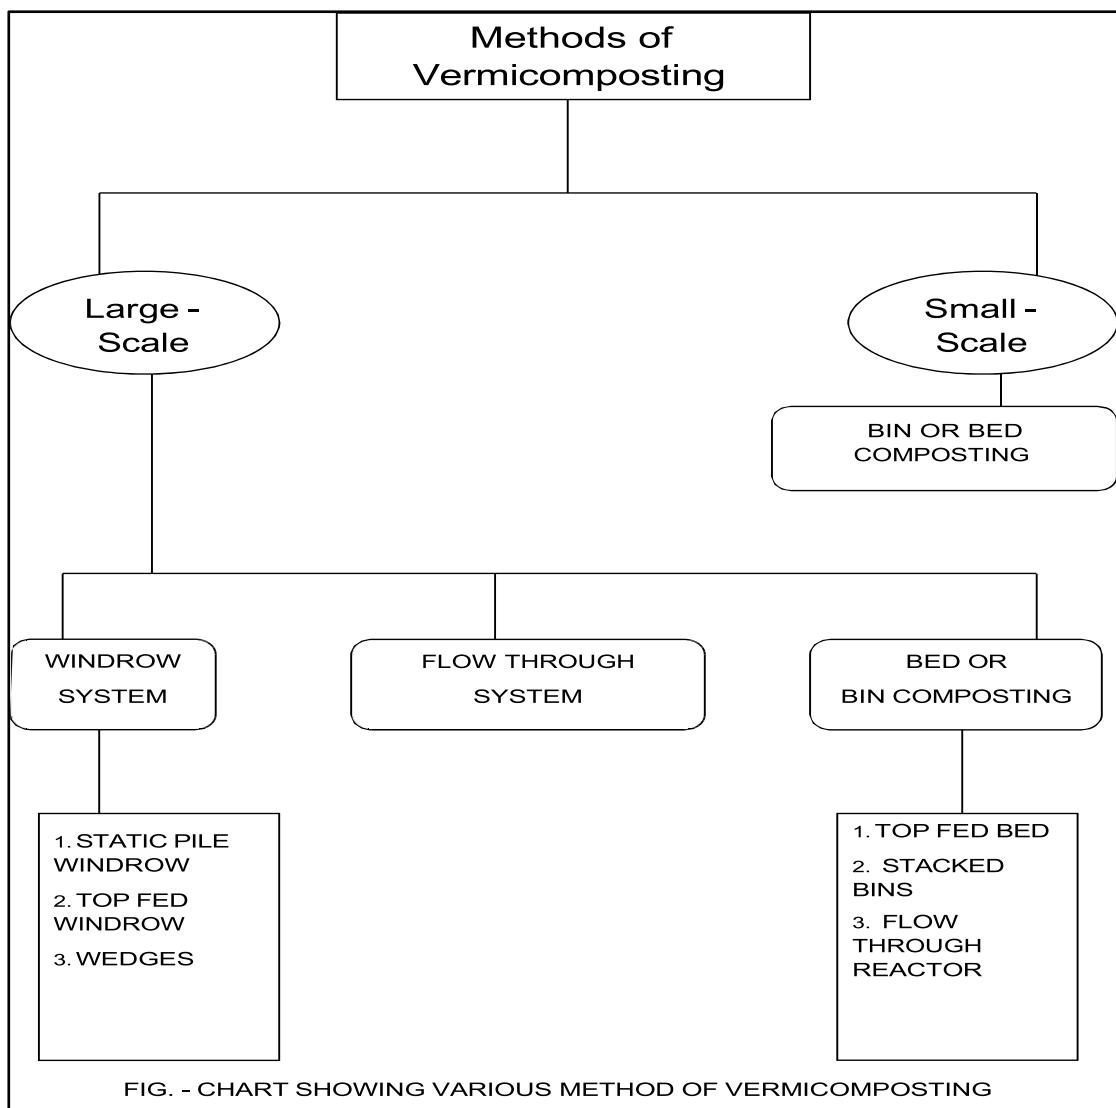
Methods of Vermicomposting

Large - Scale

Small - Scale

BIN OR BED COMPOSTING

WINDROW SYSTEM

FLOW THROUGH SYSTEM

BED OR BIN COMPOSTING

1. STATIC PILE WINDROW
2. TOP FED WINDROW
3. WEDGES

1. TOP FED BED
2. STACKED BINS
3. FLOW THROUGH REACTOR

FIG. - CHART SHOWING VARIOUS METHOD OF VERMICOMPOSTING